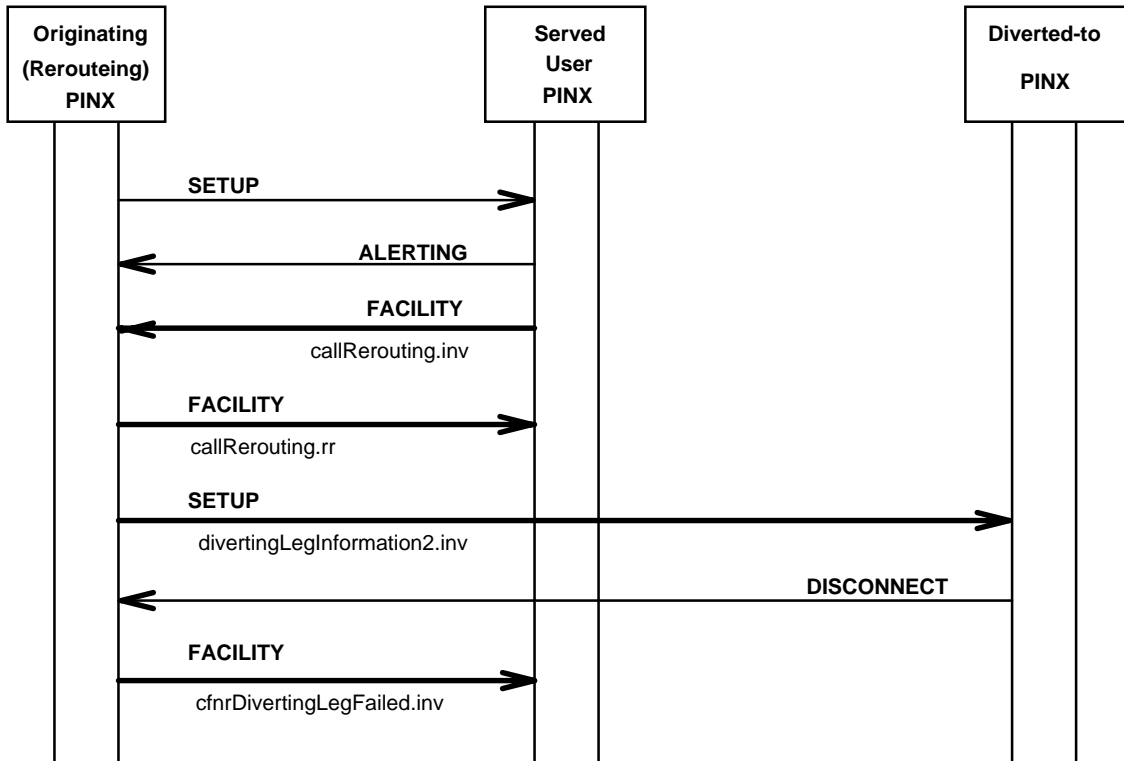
Originating (Rerouteing) PINX

Served User PINX

Diverted-to PINX

SETUP

ALERTING

FACILITY

callRerouting.inv

FACILITY

callRerouting.rr

SETUP

divertingLegInformation2.inv

DISCONNECT

FACILITY

cfnrDivertingLegFailed.inv